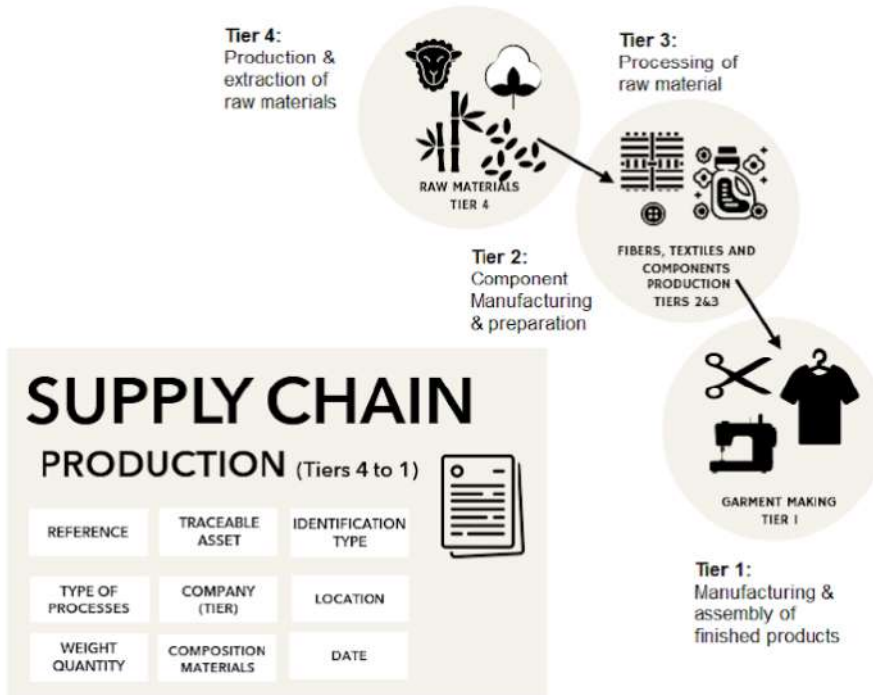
Tier 4:
Production & extraction of raw materials

RAW MATERIALS
TIER 4

Tier 3:
Processing of raw material

FIBERS, TEXTILES AND COMPONENTS PRODUCTION
TIERS 2&3

Tier 2:
Component Manufacturing & preparation

GARMENT MAKING
TIER 1

Tier 1:
Manufacturing & assembly of finished products

SUPPLY CHAIN

PRODUCTION (Tiers 4 to 1)

| REFERENCE | TRACEABLE ASSET | IDENTIFICATION TYPE |
|---|---|---|
| TYPE OF PROCESSES | COMPANY (TIER) | LOCATION |
| WEIGHT QUANTITY | COMPOSITION MATERIALS | DATE |